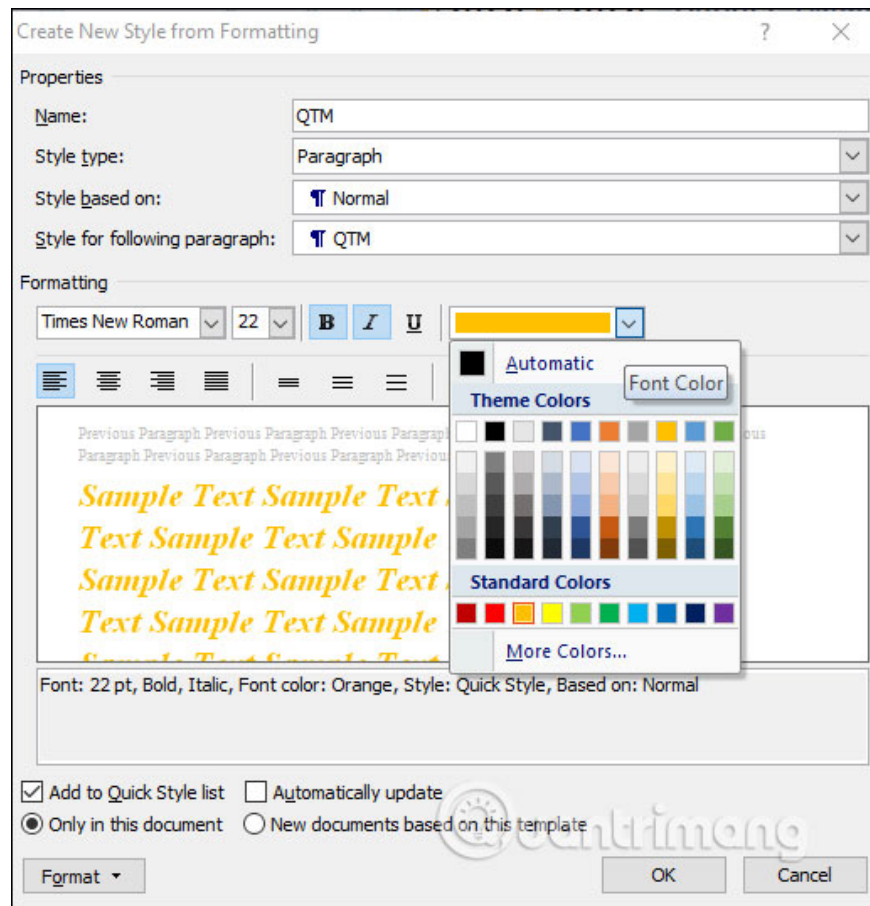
Create New Style from Formatting ? ×

Properties

Name: QTM

Style type: Paragraph

Style based on: ¶ Normal

Style for following paragraph: ¶ QTM

Formatting

Times New Roman 22 B I U

Automatic

Font Color

Theme Colors

Standard Colors

More Colors...

Previous Paragraph Previous Paragraph Previous Paragraph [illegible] ous Paragraph Previous Paragraph Previous Paragraph Previous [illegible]

Sample Text Sample Text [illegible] Text Sample Text Sample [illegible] Sample Text Sample Text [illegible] Text Sample Text Sample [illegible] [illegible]

Font: 22 pt, Bold, Italic, Font color: Orange, Style: Quick Style, Based on: Normal

Add to Quick Style list Automatically update

Only in this document New documents based on this template

Format ▾ OK Cancel

Quantrimang